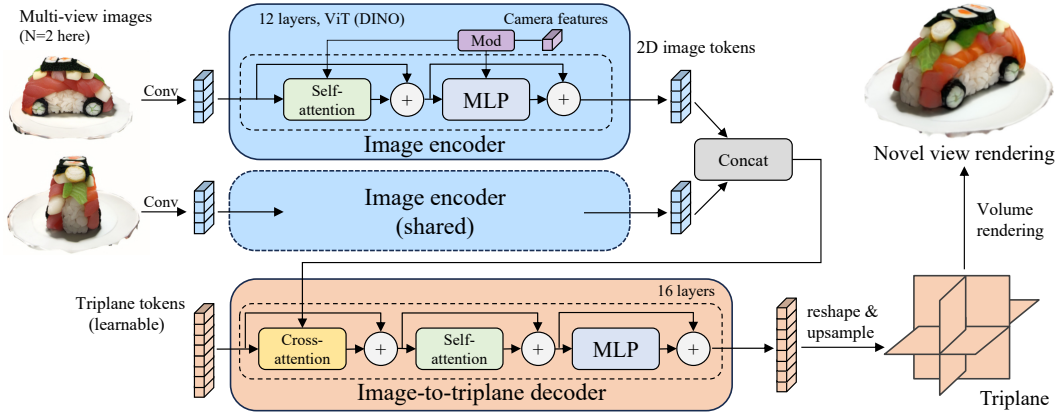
Multi-view images (N=2 here)

Conv

12 layers, ViT (DINO)

Camera features

Mod

Self-attention

+

MLP

+

Image encoder

2D image tokens

Conv

Image encoder (shared)

Concat

Novel view rendering

Volume rendering

Triplane tokens (learnable)

16 layers

Cross-attention

+

Self-attention

+

MLP

+

Image-to-triplane decoder

reshape & upsample

Triplane